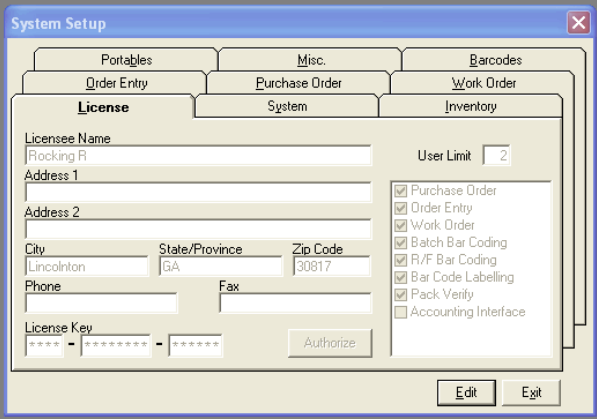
System Setup

Portables
Misc.
Barcodes
Order Entry
Purchase Order
Work Order
License
System
Inventory

Licensee Name
Rocking R
User Limit 2
Address 1
Address 2
City
Lincolnton
State/Province
GA
Zip Code
30817
Phone
Fax
License Key
**** - ******** - ******
Authorize

Purchase Order
Order Entry
Work Order
Batch Bar Coding
R/F Bar Coding
Bar Code Labelling
Pack Verify
Accounting Interface

Edit
Exit